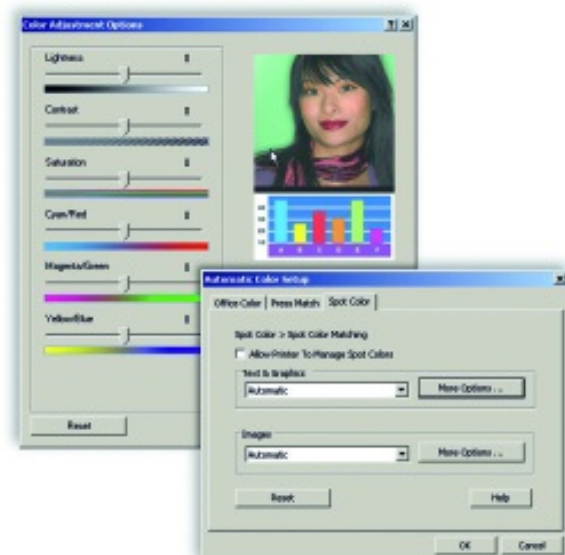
Color Adjustment Options

?| X

Lightness

0

Contrast

0

Saturation

0

Cyan/Red

0

Magenta/Green

0

Yellow/Blue

0

Reset

Automatic Color Setup

X

Office Color | Press Match | Spot Color

Spot Color > Spot Color Matching

Allow Printer To Manage Spot Colors

Text & Graphics

Automatic

More Options...

Images

Automatic

More Options...

Reset

Help

OK

Cancel